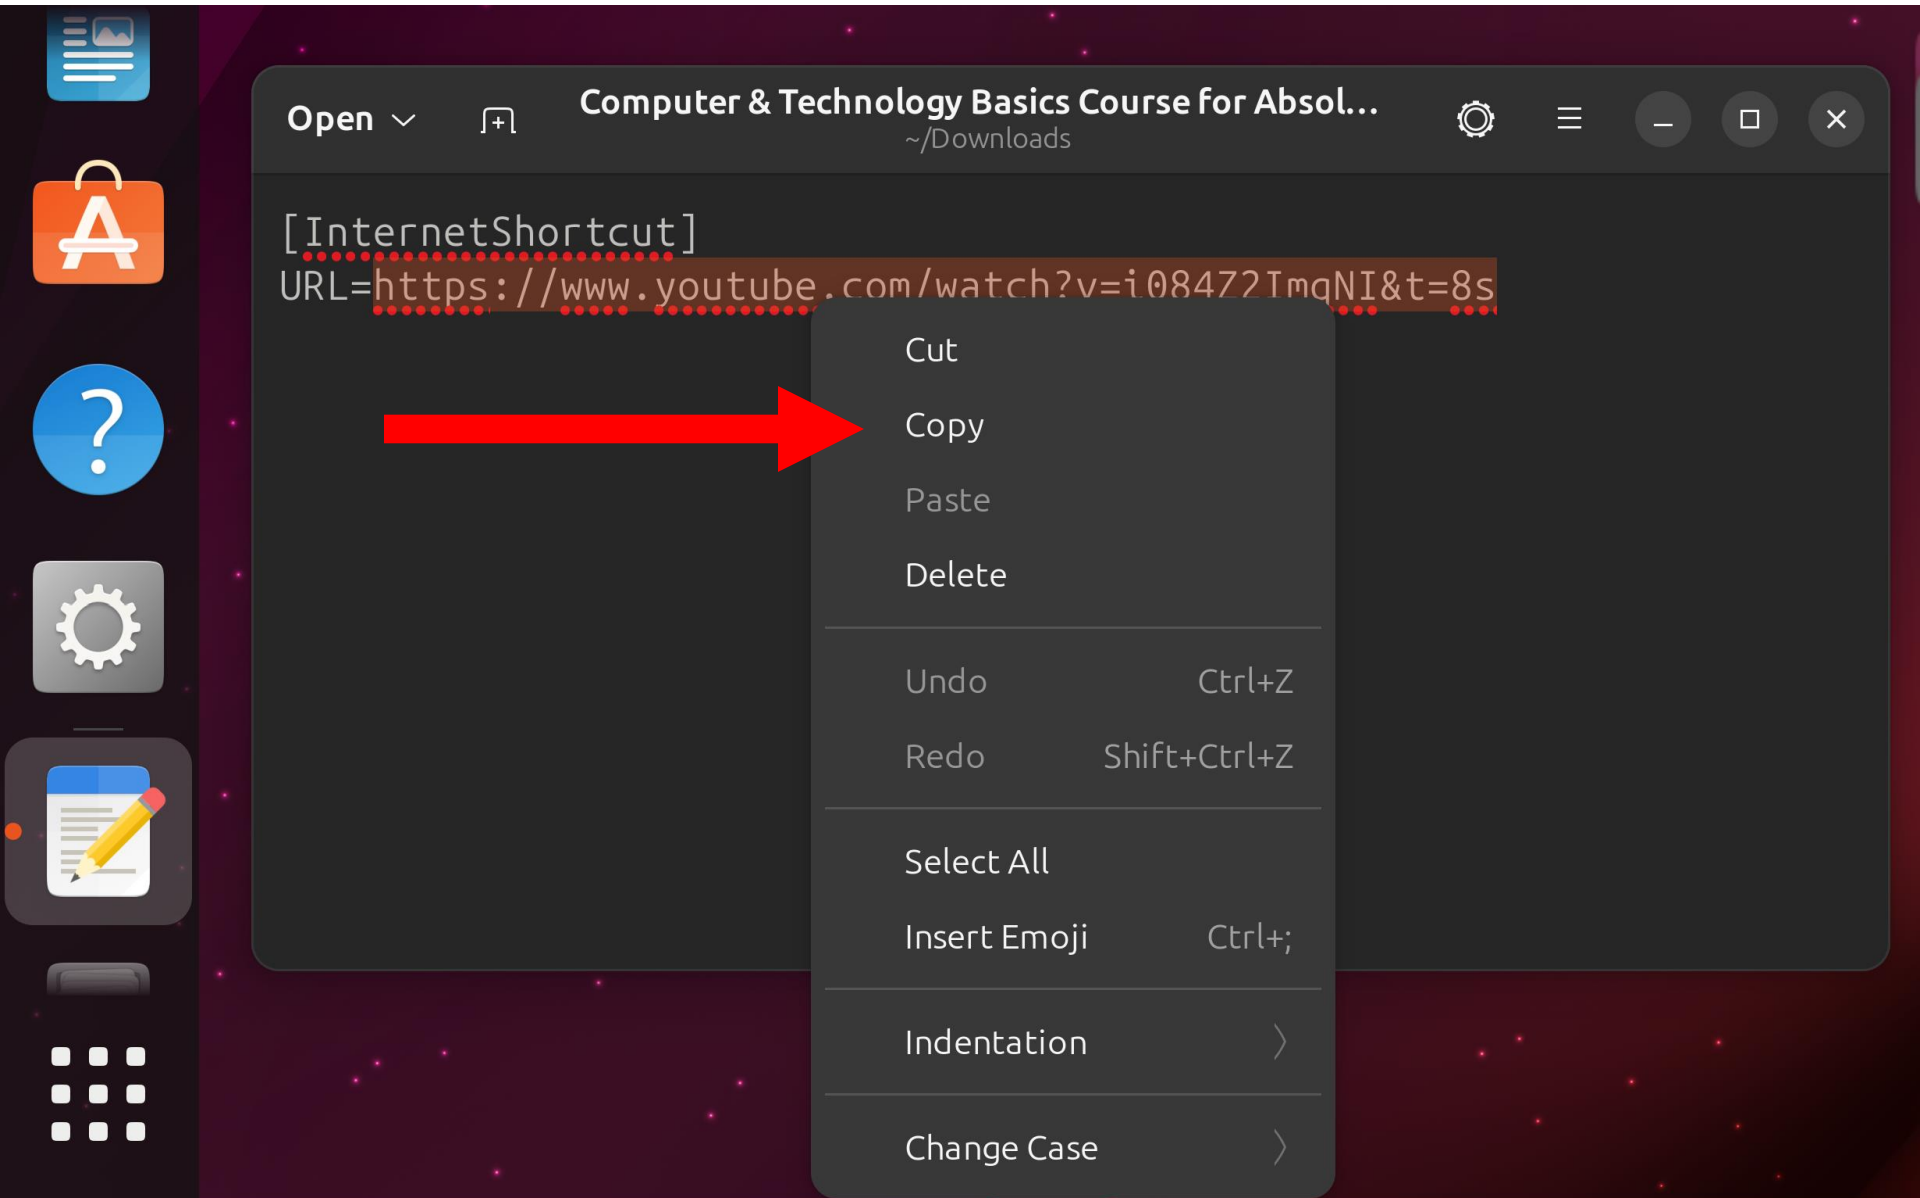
Open

Computer & Technology Basics Course for Absol...
~/Downloads

[InternetShortcut]
URL=https://www.youtube.com/watch?v=i08472ImqNI&t=8s

Cut
Copy
Paste
Delete

Undo Ctrl+Z
Redo Shift+Ctrl+Z

Select All
Insert Emoji Ctrl+;

Indentation

Change Case